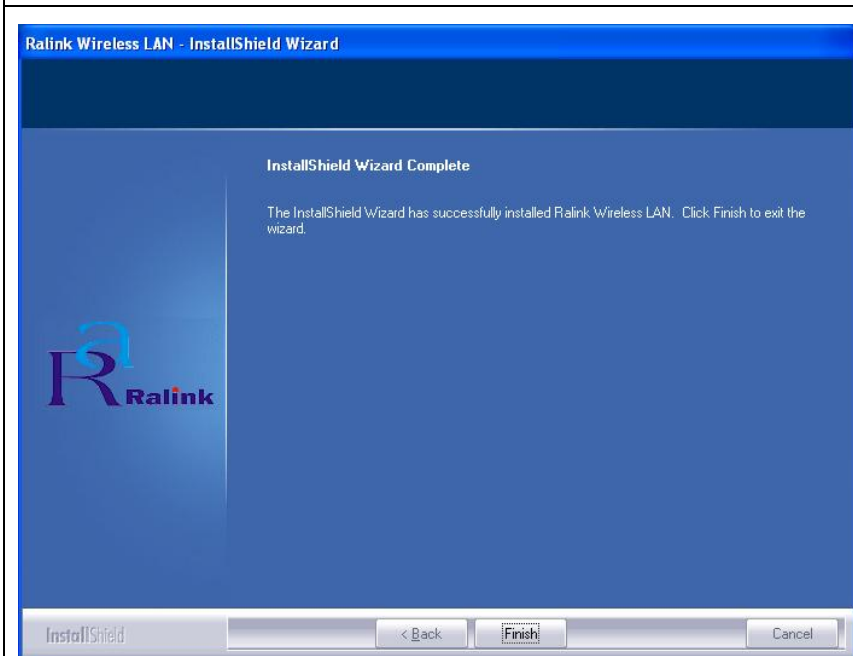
Ralink Wireless LAN - InstallShield Wizard

InstallShield Wizard Complete

The InstallShield Wizard has successfully installed Ralink Wireless LAN. Click Finish to exit the wizard.

Ralink

InstallShield

< Back

Finish

Cancel